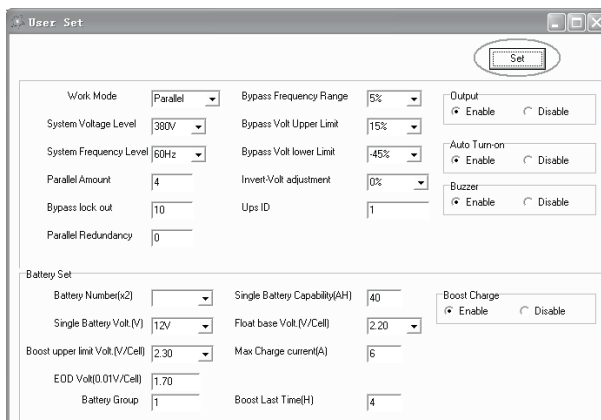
User Set

Set

Work Mode Parallel
System Voltage Level 380V
System Frequency Level 60Hz
Parallel Amount 4
Bypass lock out 10
Parallel Redundancy 0

Bypass Frequency Range 5%
Bypass Volt Upper Limit 15%
Bypass Volt lower Limit -45%
Invert-Volt adjustment 0%
Ups ID 1

Output
Enable Disable

Auto Turn-on
Enable Disable

Buzzer
Enable Disable

Battery Set
Battery Number(x2)
Single Battery Volt.(V) 12V
Boost upper limit Volt.(V/Cell) 2.30
EOD Volt(0.01V/Cell) 1.70
Battery Group 1

Single Battery Capability(AH) 40
Float base Volt.(V/Cell) 2.20
Max Charge current(A) 6
Boost Last Time(H) 4

Boost Charge
Enable Disable